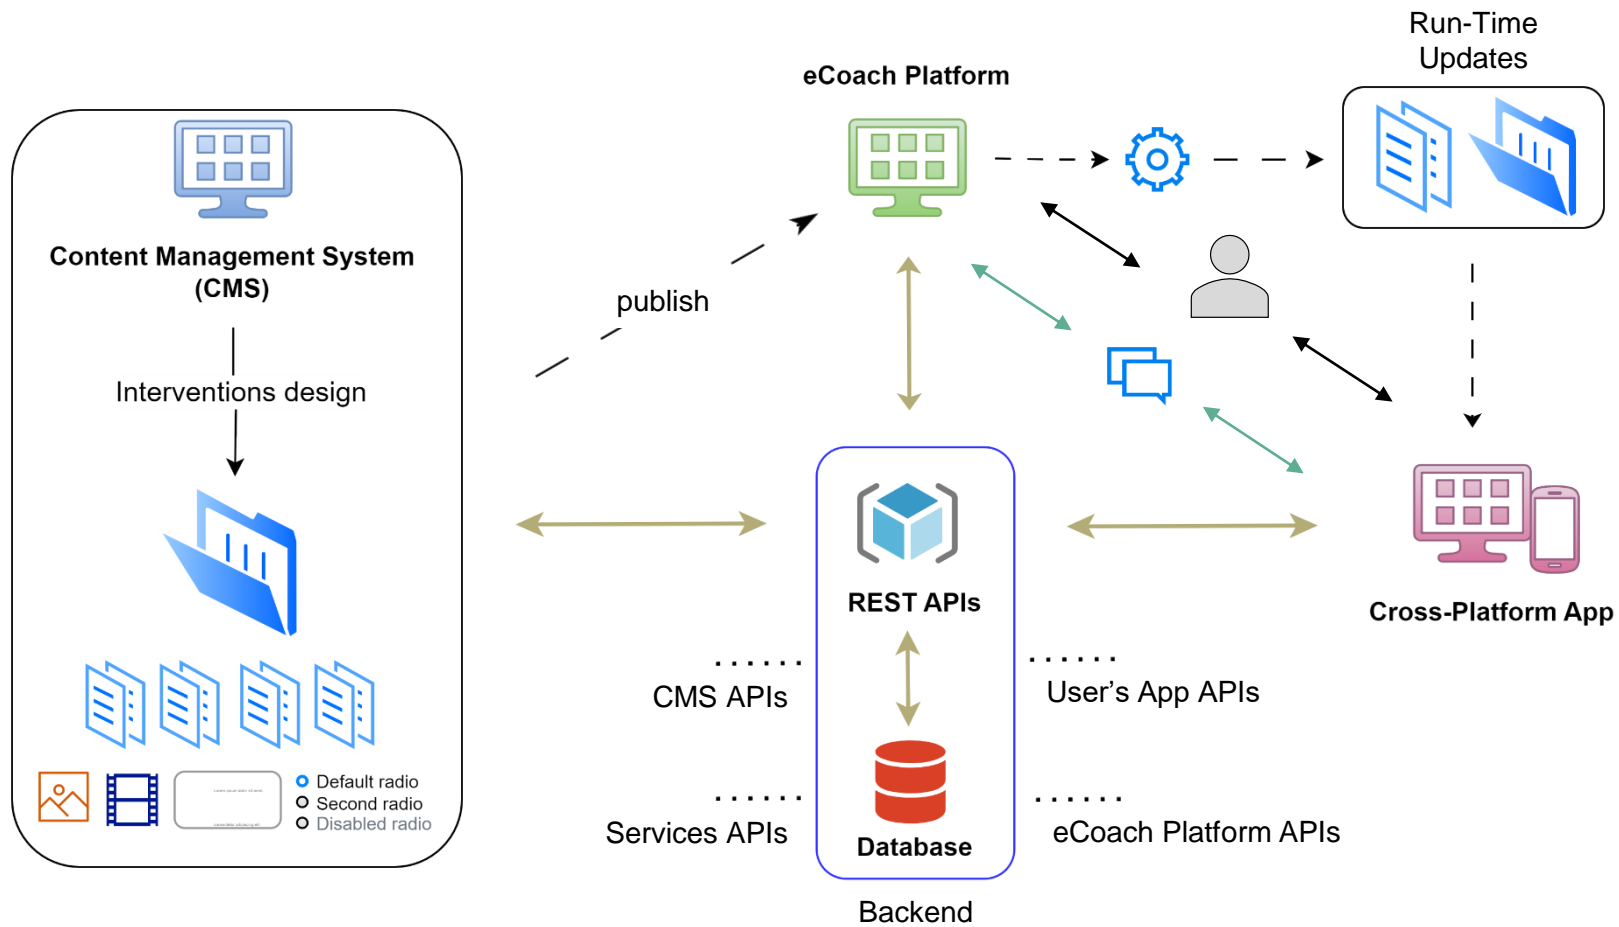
Content Management System (CMS)

Interventions design

Default radio
Second radio
Disabled radio

publish

eCoach Platform

Run-Time Updates

REST APIs

Database

Backend

CMS APIs

Services APIs

User's App APIs

eCoach Platform APIs

Cross-Platform App